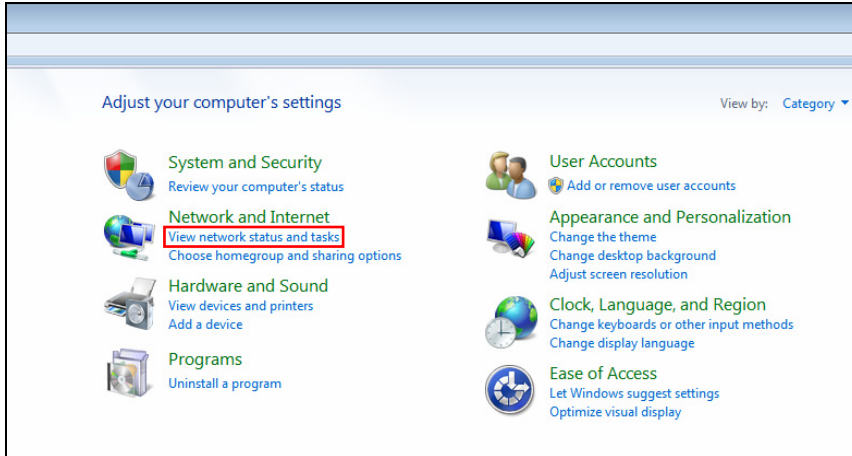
Adjust your computer's settings

View by: Category

System and Security
Review your computer's status

Network and Internet
View network status and tasks
Choose homegroup and sharing options

Hardware and Sound
View devices and printers
Add a device

Programs
Uninstall a program

User Accounts
Add or remove user accounts

Appearance and Personalization
Change the theme
Change desktop background
Adjust screen resolution

Clock, Language, and Region
Change keyboards or other input methods
Change display language

Ease of Access
Let Windows suggest settings
Optimize visual display